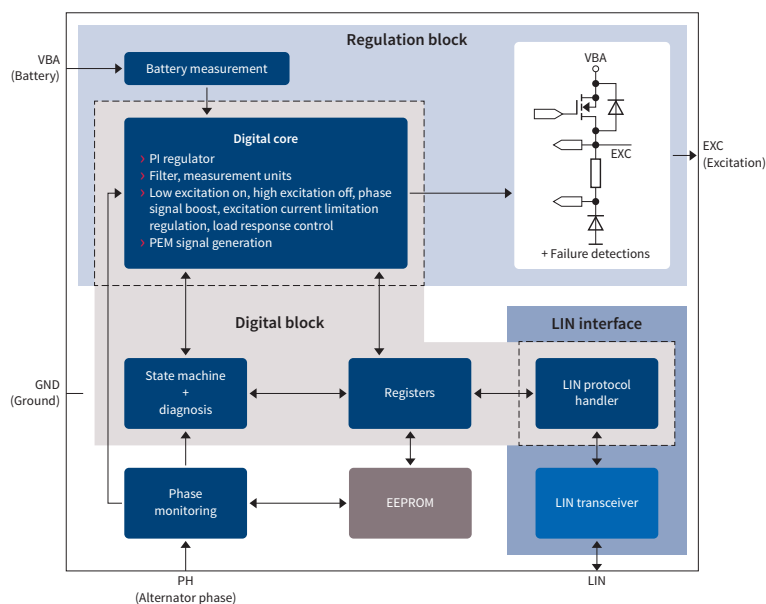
Regulation block

VBA
(Battery)

Battery measurement

Digital core
› PI regulator
› Filter, measurement units
› Low excitation on, high excitation off, phase signal boost, excitation current limitation regulation, load response control
› PEM signal generation

VBA

EXC

+ Failure detections

EXC
(Excitation)

Digital block

LIN interface

GND
(Ground)

State machine
+
diagnosis

Registers

LIN protocol handler

Phase monitoring

EEPROM

LIN transceiver

PH
(Alternator phase)

LIN